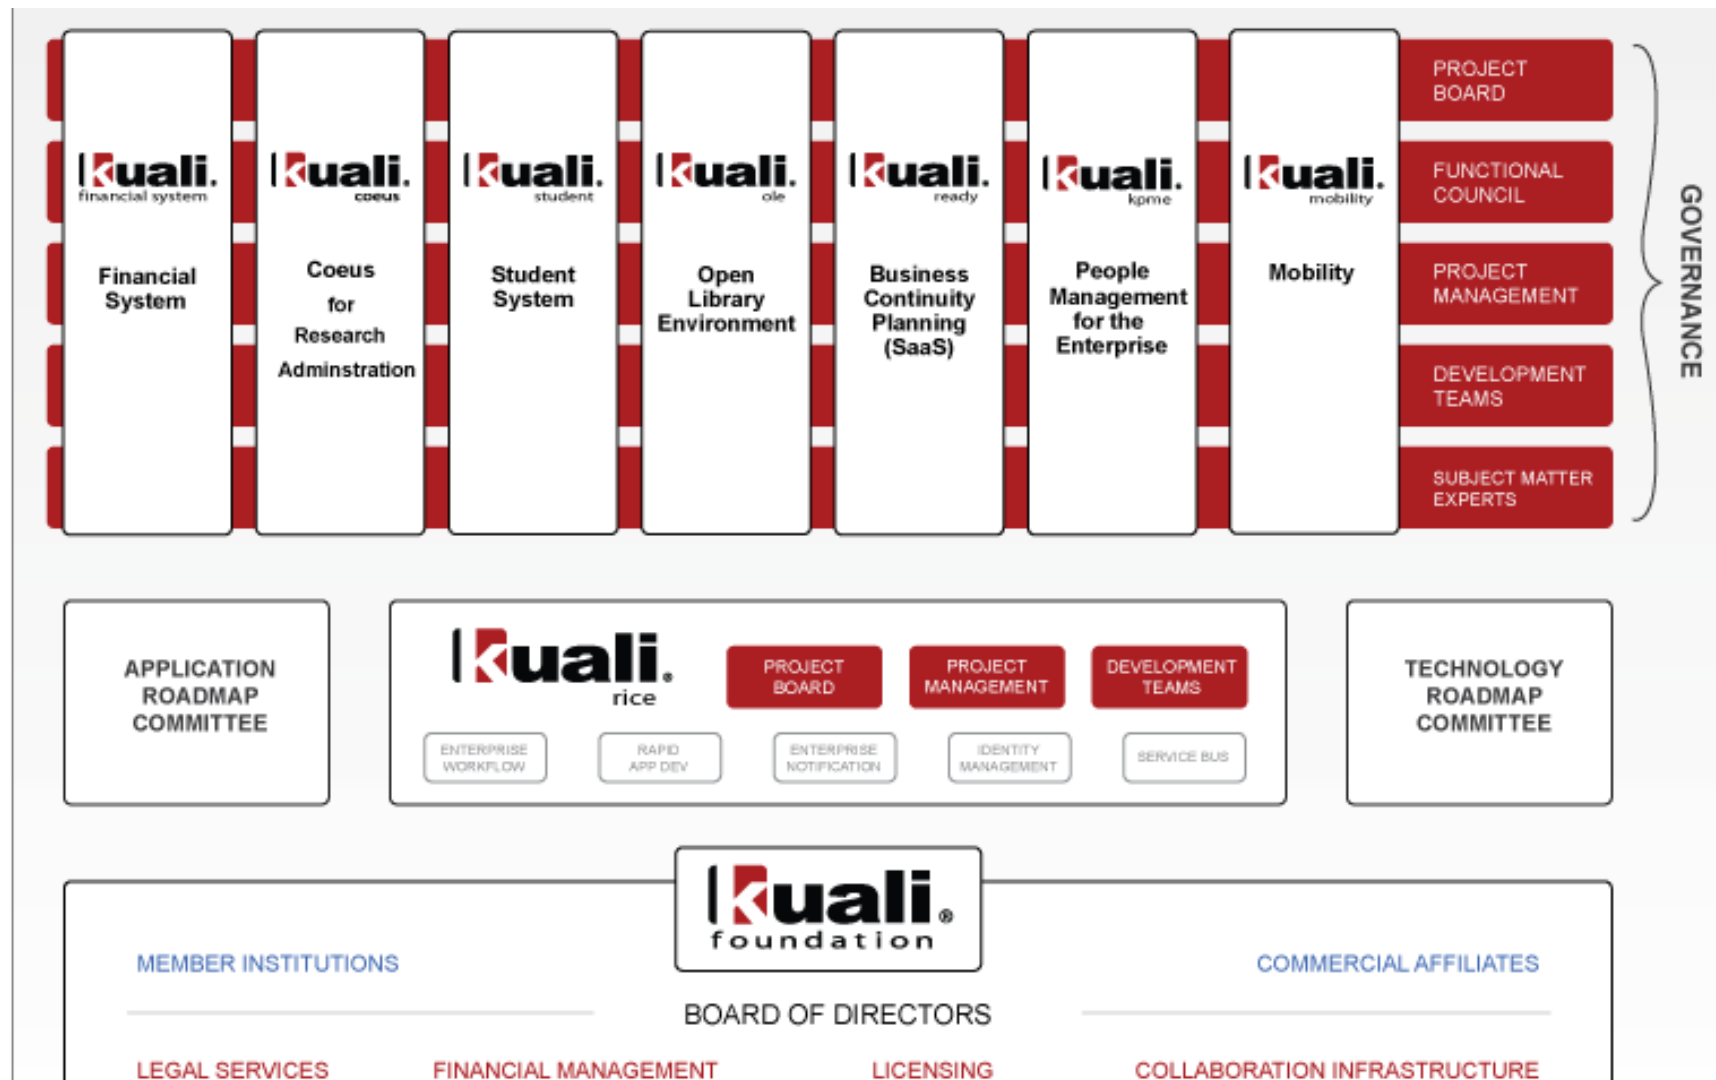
kuali.
financial system

Financial System

kuali.
coeus

Coeus for Research Adminstration

kuali.
student

Student System

kuali.
ole

Open Library Environment

kuali.
ready

Business Continuity Planning (SaaS)

kuali.
kpme

People Management for the Enterprise

kuali.
mobility

Mobility

PROJECT BOARD

FUNCTIONAL COUNCIL

PROJECT MANAGEMENT

DEVELOPMENT TEAMS

SUBJECT MATTER EXPERTS

GOVERNANCE

APPLICATION ROADMAP COMMITTEE

kuali.
rice

PROJECT BOARD

PROJECT MANAGEMENT

DEVELOPMENT TEAMS

ENTERPRISE WORKFLOW

RAPID APP DEV

ENTERPRISE NOTIFICATION

IDENTITY MANAGEMENT

SERVICE BUS

TECHNOLOGY ROADMAP COMMITTEE

kuali.
foundation

MEMBER INSTITUTIONS

COMMERCIAL AFFILIATES

BOARD OF DIRECTORS

LEGAL SERVICES

FINANCIAL MANAGEMENT

LICENSING

COLLABORATION INFRASTRUCTURE